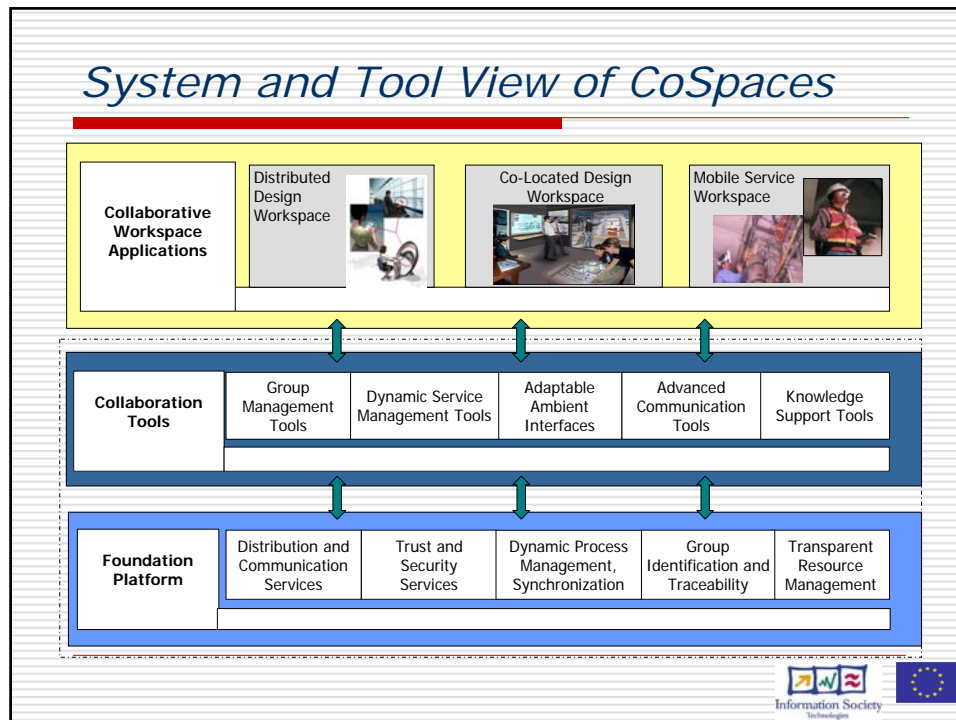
System and Tool View of CoSpaces

Collaborative Workspace Applications

Distributed Design Workspace

Co-Located Design Workspace

Mobile Service Workspace

Collaboration Tools

Group Management Tools

Dynamic Service Management Tools

Adaptable Ambient Interfaces

Advanced Communication Tools

Knowledge Support Tools

Foundation Platform

Distribution and Communication Services

Trust and Security Services

Dynamic Process Management, Synchronization

Group Identification and Traceability

Transparent Resource Management

Information Society Technologies